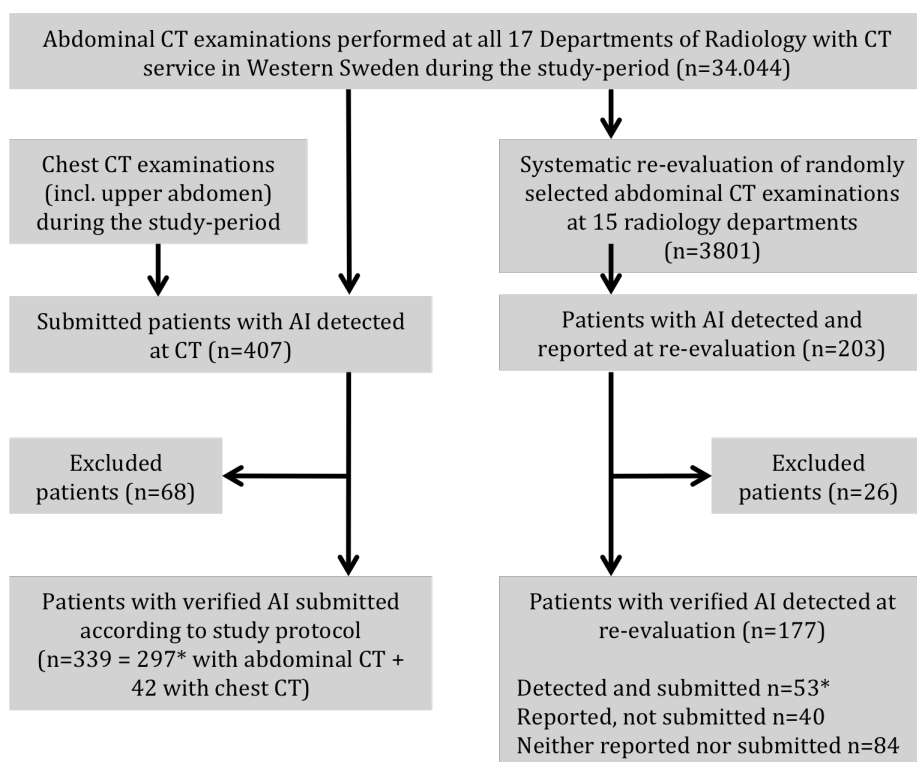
Abdominal CT examinations performed at all 17 Departments of Radiology with CT service in Western Sweden during the study-period (n=34.044)

Chest CT examinations (incl. upper abdomen) during the study-period

Systematic re-evaluation of randomly selected abdominal CT examinations at 15 radiology departments (n=3801)

Submitted patients with AI detected at CT (n=407)

Patients with AI detected and reported at re-evaluation (n=203)

Excluded patients (n=68)

Excluded patients (n=26)

Patients with verified AI submitted according to study protocol (n=339 = 297* with abdominal CT + 42 with chest CT)

Patients with verified AI detected at re-evaluation (n=177)

Detected and submitted n=53*
Reported, not submitted n=40
Neither reported nor submitted n=84